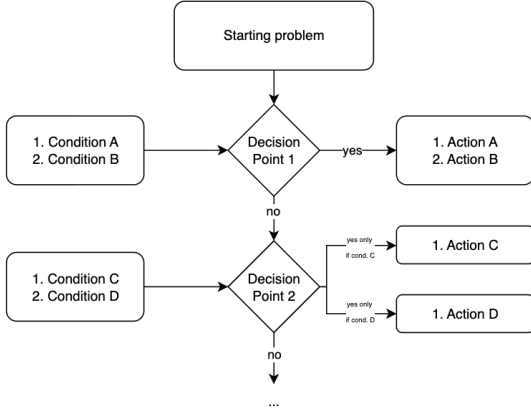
Starting problem

1. Condition A
2. Condition B

Decision Point 1

yes

1. Action A
2. Action B

no

1. Condition C
2. Condition D

Decision Point 2

yes only if cond. C

1. Action C

yes only if cond. D

1. Action D

no

...